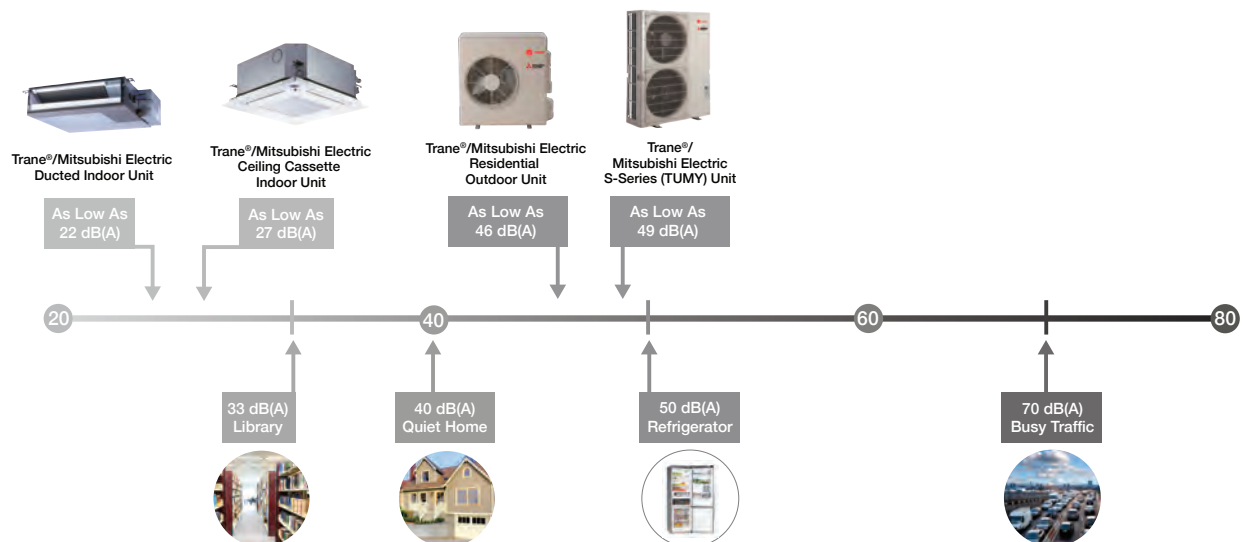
Trane®/Mitsubishi Electric Ducted Indoor Unit

As Low As 22 dB(A)

Trane®/Mitsubishi Electric Ceiling Cassette Indoor Unit

As Low As 27 dB(A)

Trane®/Mitsubishi Electric Residential Outdoor Unit

As Low As 46 dB(A)

Trane®/ Mitsubishi Electric S-Series (TUMY) Unit

As Low As 49 dB(A)

20

40

60

80

33 dB(A) Library

40 dB(A) Quiet Home

50 dB(A) Refrigerator

70 dB(A) Busy Traffic